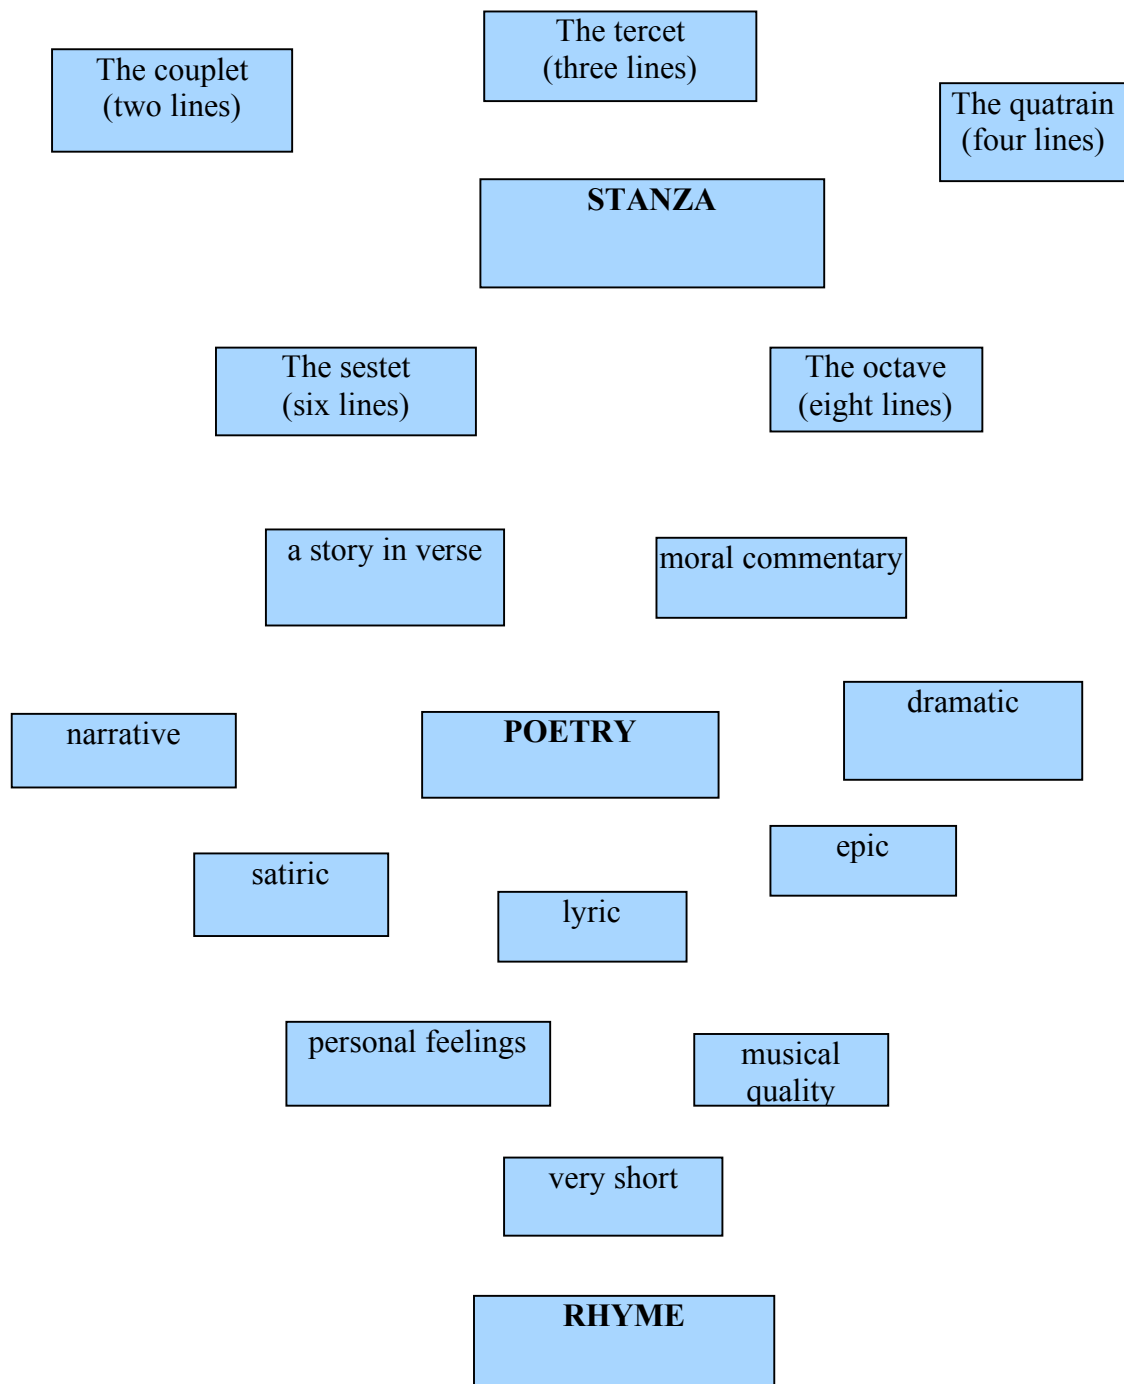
The couplet
(two lines)

The tercet
(three lines)

The quatrain
(four lines)

STANZA

The sestet
(six lines)

The octave
(eight lines)

a story in verse

moral commentary

narrative

POETRY

dramatic

satiric

lyric

epic

personal feelings

musical quality

very short

RHYME